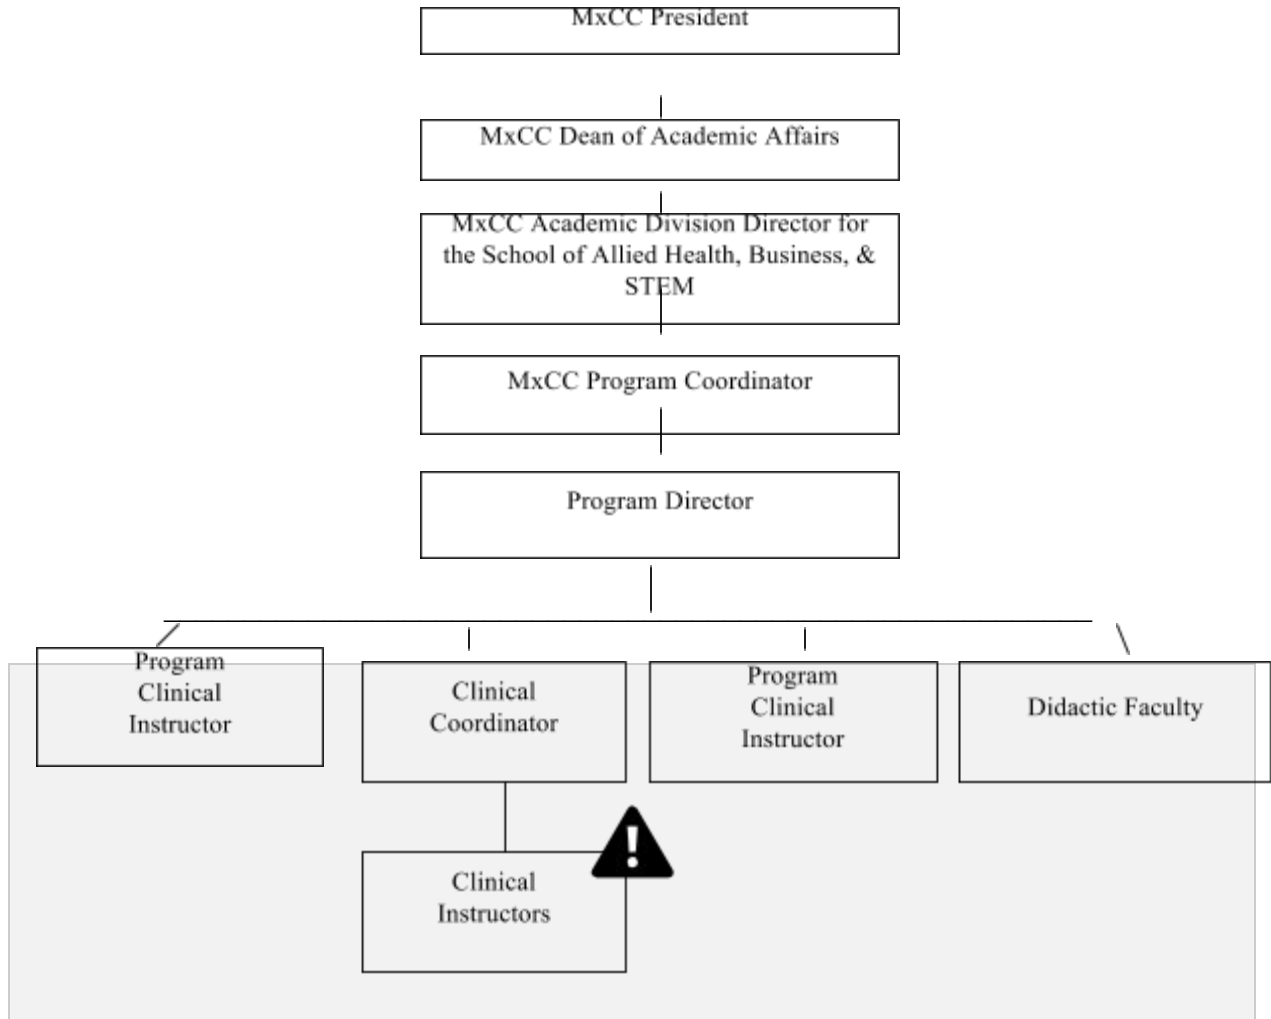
MxCC President

MxCC Dean of Academic Affairs

MxCC Academic Division Director for the School of Allied Health, Business, & STEM

MxCC Program Coordinator

Program Director

Program Clinical Instructor

Clinical Coordinator

Program Clinical Instructor

Didactic Faculty

Clinical Instructors